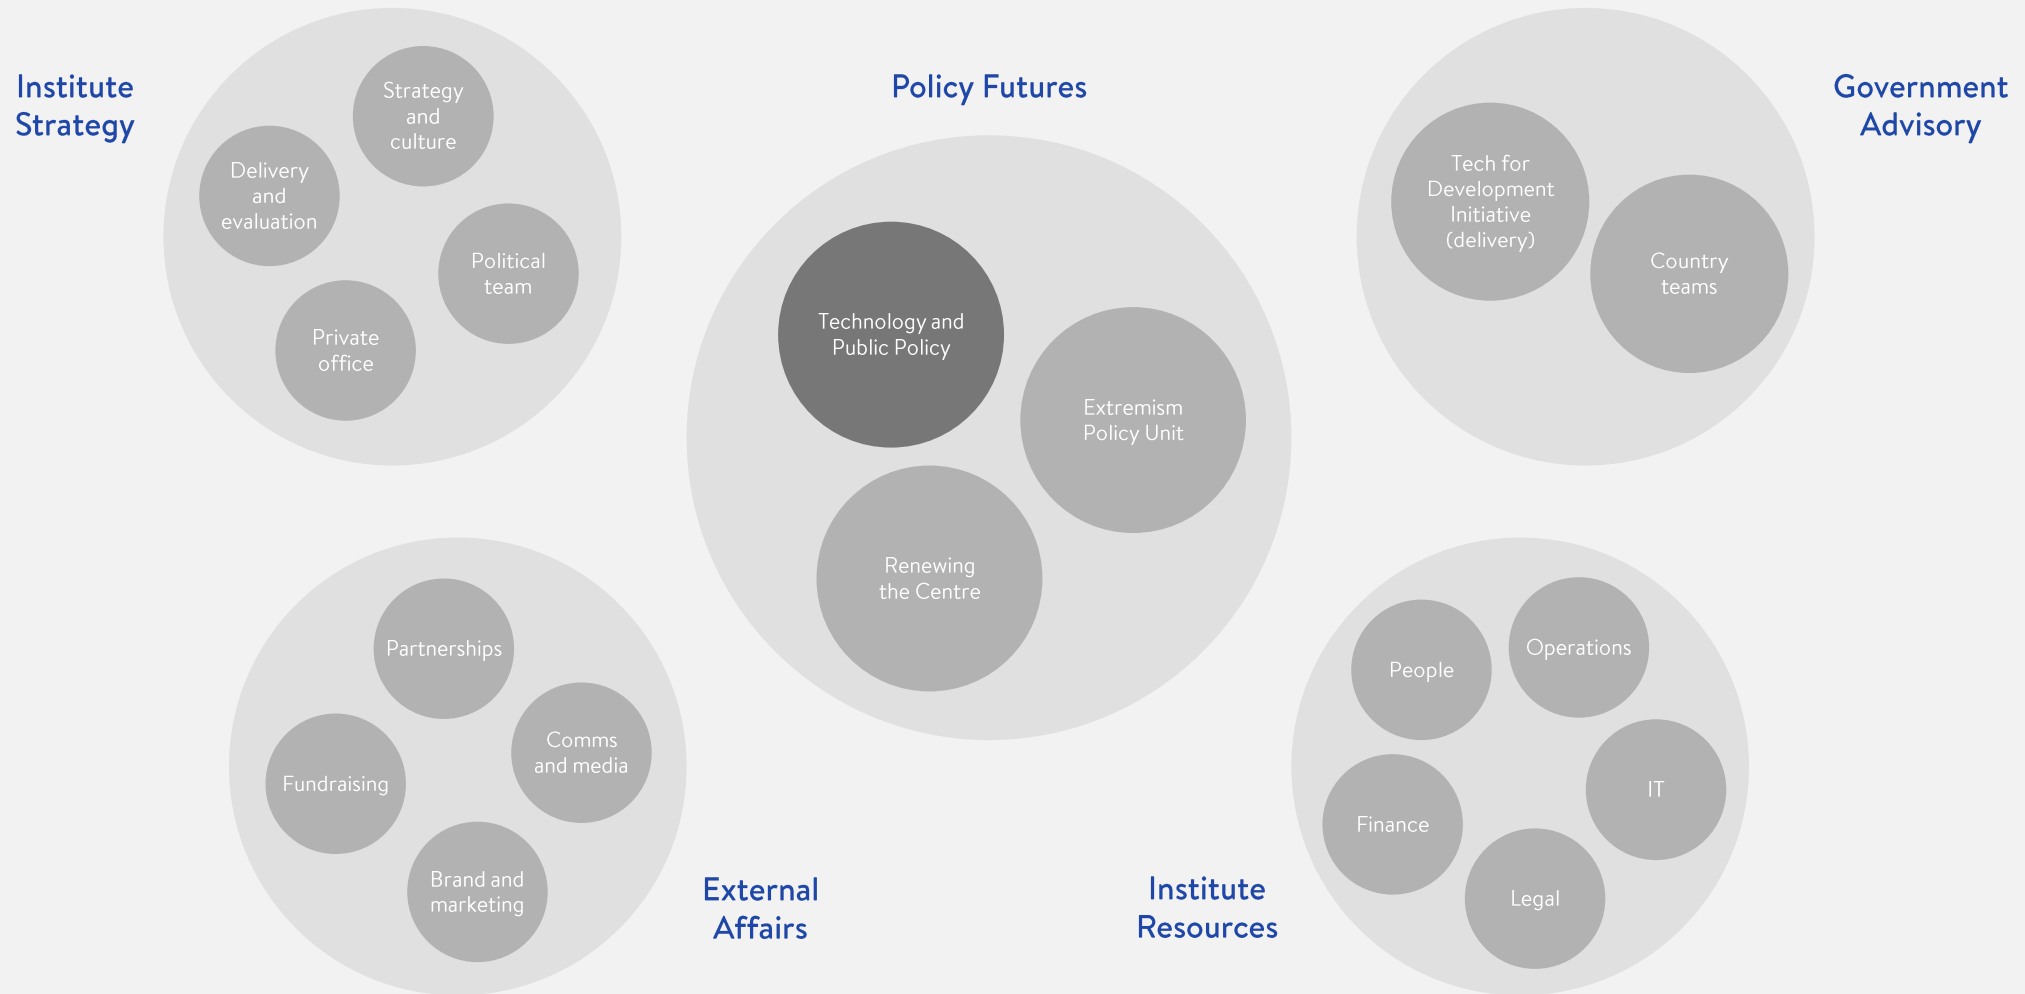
Institute Strategy

Strategy and culture

Delivery and evaluation

Political team

Private office

Policy Futures

Technology and Public Policy

Extremism Policy Unit

Renewing the Centre

Government Advisory

Tech for Development Initiative (delivery)

Country teams

Partnerships

Fundraising

Comms and media

Brand and marketing

External Affairs

Institute Resources

People

Operations

IT

Finance

Legal